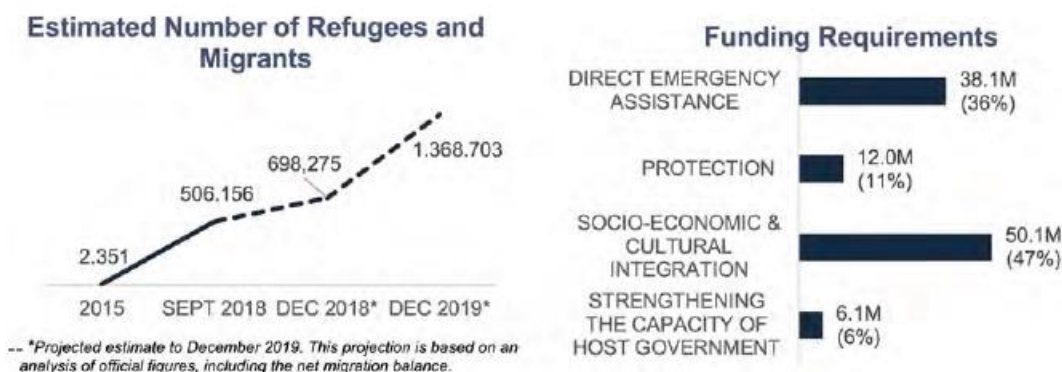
Estimated Number of Refugees and Migrants

2.351
506.156
698,275
1.368.703

2015 SEPT 2018 DEC 2018* DEC 2019*

-- *Projected estimate to December 2019. This projection is based on an analysis of official figures, including the net migration balance.

Funding Requirements

DIRECT EMERGENCY ASSISTANCE 38.1M (36%)

PROTECTION 12.0M (11%)

SOCIO-ECONOMIC & CULTURAL INTEGRATION 50.1M (47%)

STRENGTHENING THE CAPACITY OF HOST GOVERNMENT 6.1M (6%)